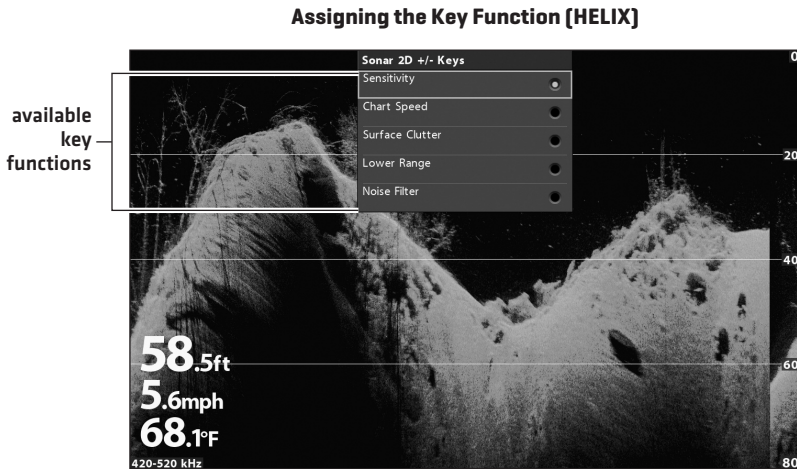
Assigning the Key Function (HELIX)

available key functions

Sonar 2D +/- Keys

Sensitivity

Chart Speed

Surface Clutter

Lower Range

Noise Filter

0

20

40

60

80

58.5ft

5.6mph

68.1°F

420-520 kHz